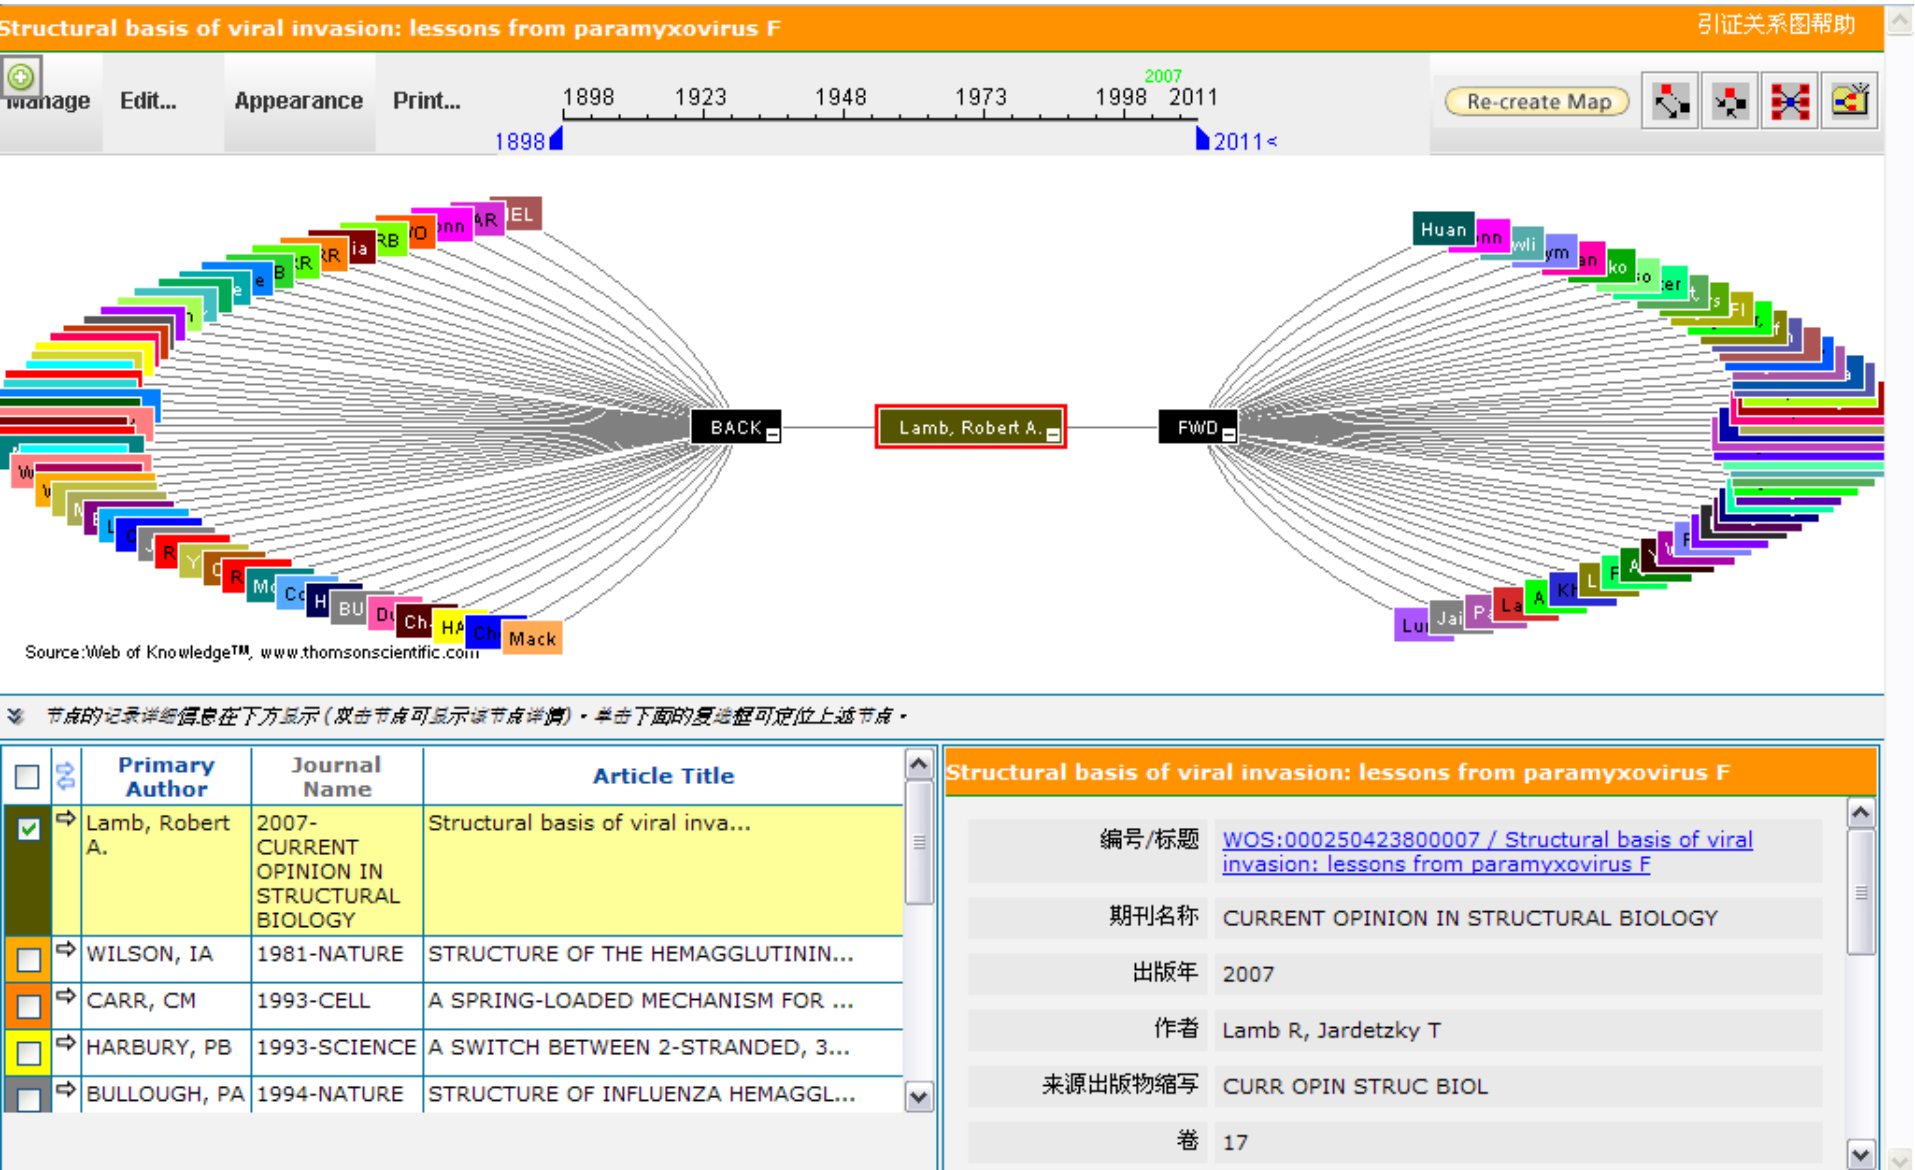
Structural basis of viral invasion: lessons from paramyxovirus F

引证关系图帮助

Manage Edit... Appearance Print...

2007
1898 1923 1948 1973 1998 2011
1898 2011

Re-create Map

BACK Lamb, Robert A. FWD

Source:Web of Knowledge™, www.thomsonscientific.com

节点的记录详细信息在下方显示(双击节点可显示该节点详情)・单击下面的复选框可定位上述节点・

| | | Primary Author | Journal Name | Article Title |
|---|---|---|---|---|
| ☑ | ⇨ | Lamb, Robert A. | 2007-CURRENT OPINION IN STRUCTURAL BIOLOGY | Structural basis of viral inva... |
| ☐ | ⇨ | WILSON, IA | 1981-NATURE | STRUCTURE OF THE HEMAGGLUTININ... |
| ☐ | ⇨ | CARR, CM | 1993-CELL | A SPRING-LOADED MECHANISM FOR ... |
| ☐ | ⇨ | HARBURY, PB | 1993-SCIENCE | A SWITCH BETWEEN 2-STRANDED, 3... |
| ☐ | ⇨ | BULLOUGH, PA | 1994-NATURE | STRUCTURE OF INFLUENZA HEMAGGL... |

Structural basis of viral invasion: lessons from paramyxovirus F

| | |
|---|---|
| 编号/标题 | WOS:000250423800007 / Structural basis of viral invasion: lessons from paramyxovirus F |
| 期刊名称 | CURRENT OPINION IN STRUCTURAL BIOLOGY |
| 出版年 | 2007 |
| 作者 | Lamb R, Jardetzky T |
| 来源出版物缩写 | CURR OPIN STRUC BIOL |
| 卷 | 17 |